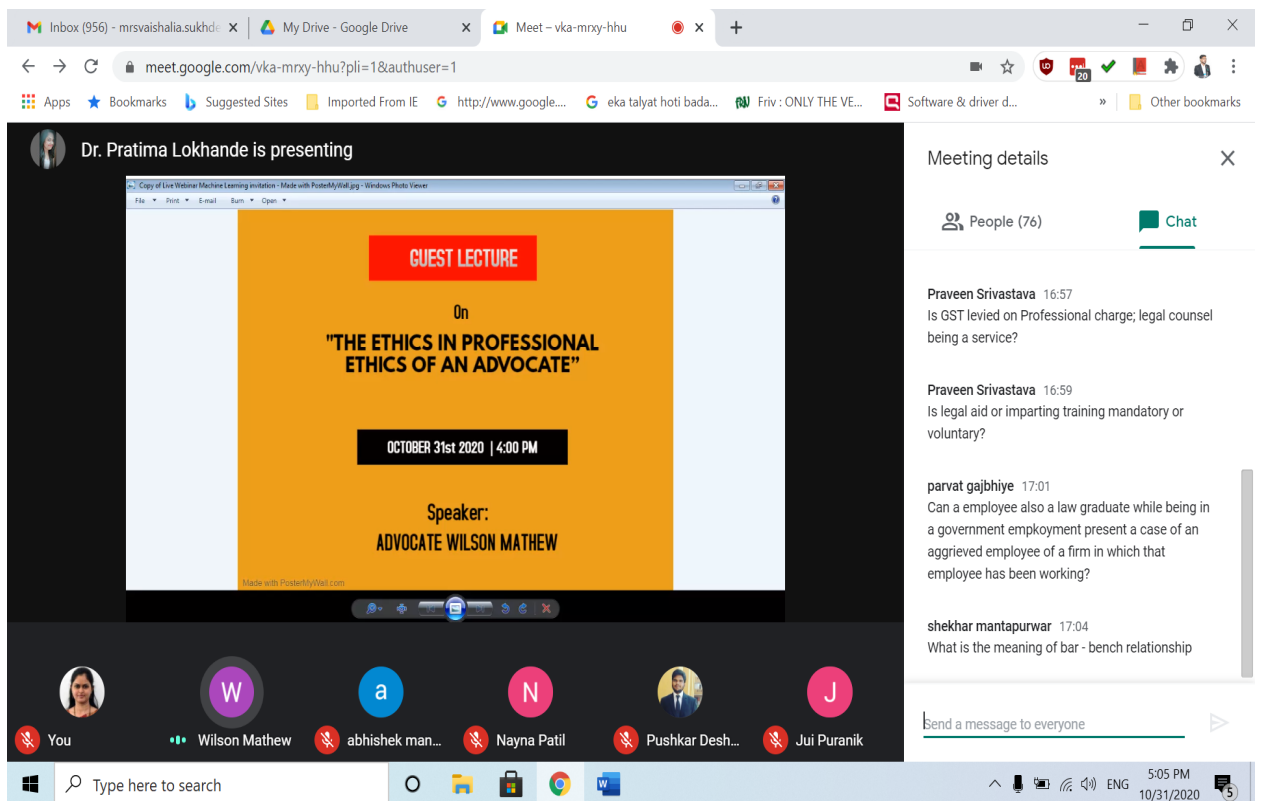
Inbox (956) - mrsvaishalia.sukhde
My Drive - Google Drive
Meet – vka-mrxy-hhu

meet.google.com/vka-mrxy-hhu?pli=1&authuser=1

Apps Bookmarks Suggested Sites Imported From IE http://www.google.... eka talyat hoti bada... Friv : ONLY THE VE... Software & driver d... » Other bookmarks

Dr. Pratima Lokhande is presenting

Copy of Live Webinar Machine Learning invitation - Made with PosterMyWall.jpg - Windows Photo Viewer
File Print E-mail Burn Open

GUEST LECTURE

On

"THE ETHICS IN PROFESSIONAL ETHICS OF AN ADVOCATE"

OCTOBER 31st 2020 | 4:00 PM

Speaker:
ADVOCATE WILSON MATHEW

Made with PosterMyWall.com

Meeting details

People (76) Chat

Praveen Srivastava 16:57
Is GST levied on Professional charge; legal counsel being a service?

Praveen Srivastava 16:59
Is legal aid or imparting training mandatory or voluntary?

parvat gajbhiye 17:01
Can a employee also a law graduate while being in a government empkoyment present a case of an aggrieved employee of a firm in which that employee has been working?

shekhar mantapurwar 17:04
What is the meaning of bar - bench relationship

Send a message to everyone

You Wilson Mathew abhishek man... Nayna Patil Pushkar Desh... Jui Puranik

W a N J

Type here to search

ENG 5:05 PM 10/31/2020